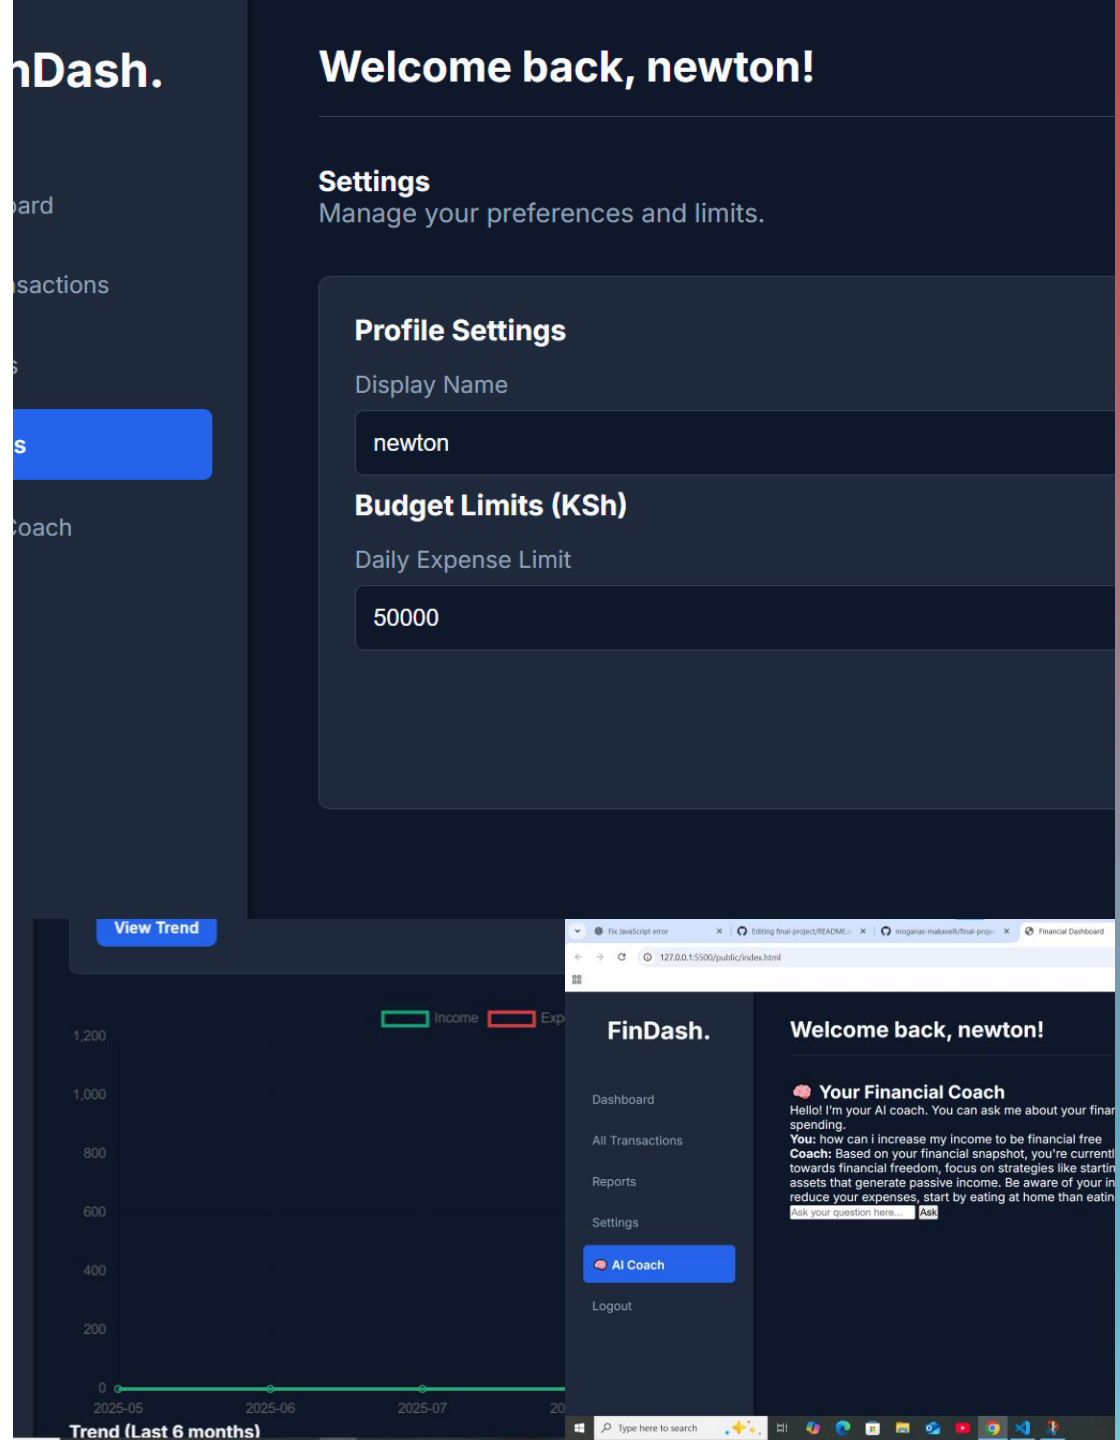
nDash.

oard

sactions

s

s

Coach

Welcome back, newton!

Settings
Manage your preferences and limits.

Profile Settings

Display Name

newton

Budget Limits (KSh)

Daily Expense Limit

50000

View Trend

Income Exp

1,200
1,000
800
600
400
200
0

2025-05 2025-06 2025-07 20

Trend (Last 6 months)

Fix JavaScript error × Editing final-project/README.m × moganas-makavelli/final-proje × Financial Dashboard

127.0.0.1:5500/public/index.html

FinDash.

Dashboard

All Transactions

Reports

Settings

AI Coach

Logout

Welcome back, newton!

Your Financial Coach
Hello! I'm your AI coach. You can ask me about your finar spending.
You: how can i increase my income to be financial free
Coach: Based on your financial snapshot, you're currentl towards financial freedom, focus on strategies like startin assets that generate passive income. Be aware of your in reduce your expenses, start by eating at home than eatin

Ask your question here... Ask

Type here to search